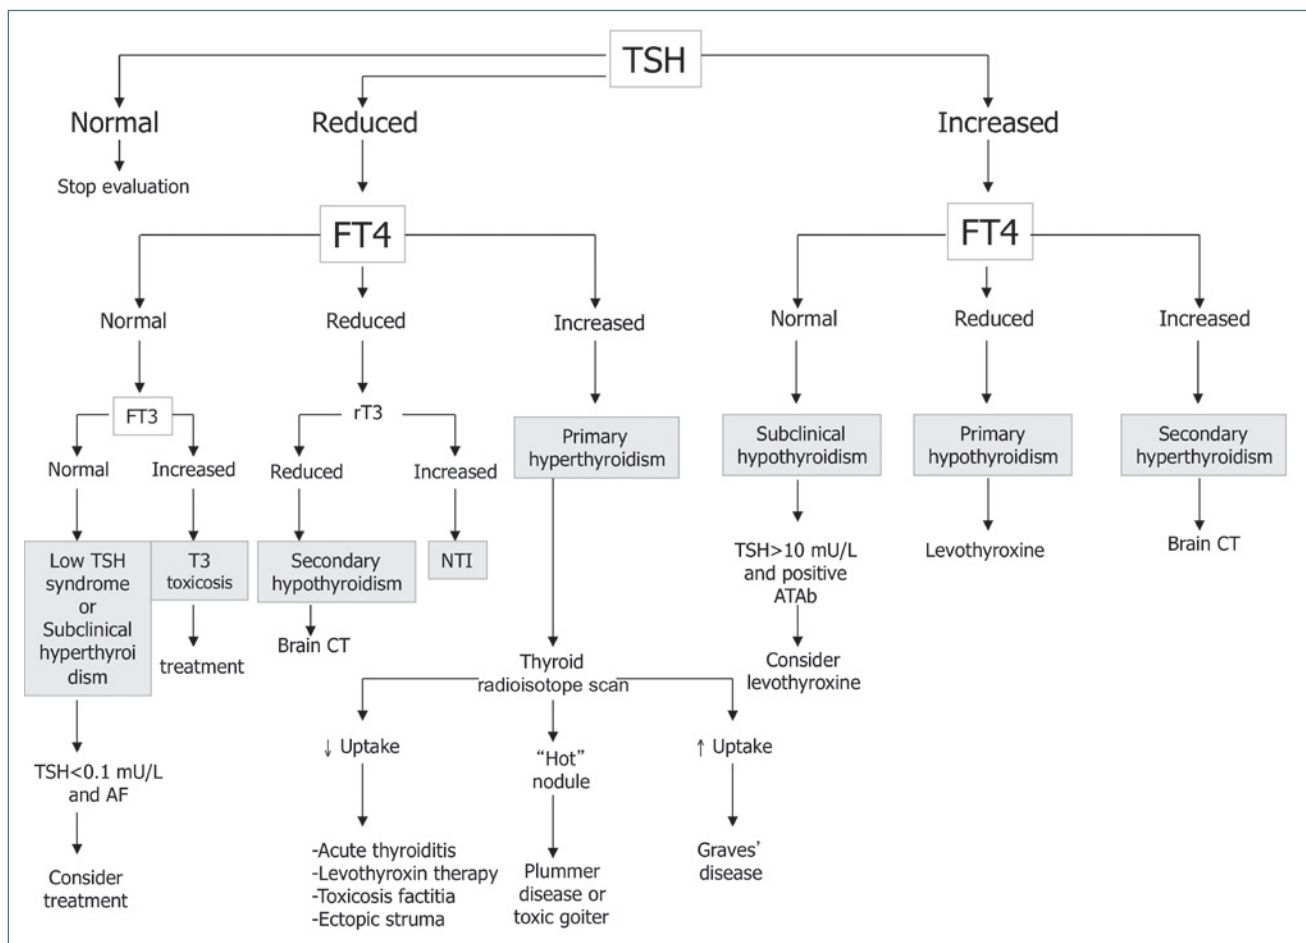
TSH

Normal
Stop evaluation

Reduced

FT4

Normal
FT3
Normal
Low TSH syndrome or Subclinical hyperthyroi dism
TSH<0.1 mU/L and AF
Consider treatment

Increased
T3 toxicosis
treatment

Reduced
rT3
Reduced
Secondary hypothyroidism
Brain CT

Increased
NTI

Increased
Primary hyperthyroidism
Thyroid radioisotope scan

↓ Uptake
-Acute thyroiditis
-Levothyroxin therapy
-Toxicosis factitia
-Ectopic struma

"Hot" nodule
Plummer disease or toxic goiter

↑ Uptake
Graves' disease

Increased

FT4

Normal
Subclinical hypothyroidism
TSH>10 mU/L and positive ATAb
Consider levothyroxine

Reduced
Primary hypothyroidism
Levothyroxine

Increased
Secondary hyperthyroidism
Brain CT